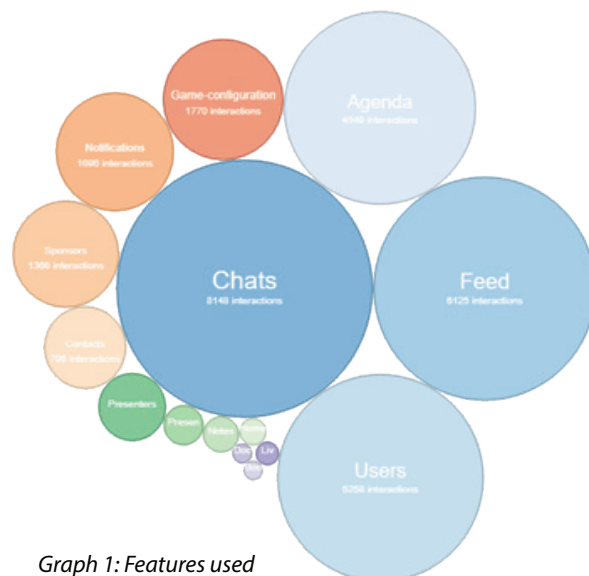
Game-configuration
1770 interactions

Agenda
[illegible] interactions

Notifications
1696 interactions

Sponsors
1300 interactions

Chats
8148 interactions

Feed
6125 interactions

Contacts
706 interactions

Presenters

Presen

Notes

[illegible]

Doc

Liv

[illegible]

Users
5258 interactions

Graph 1: Features used